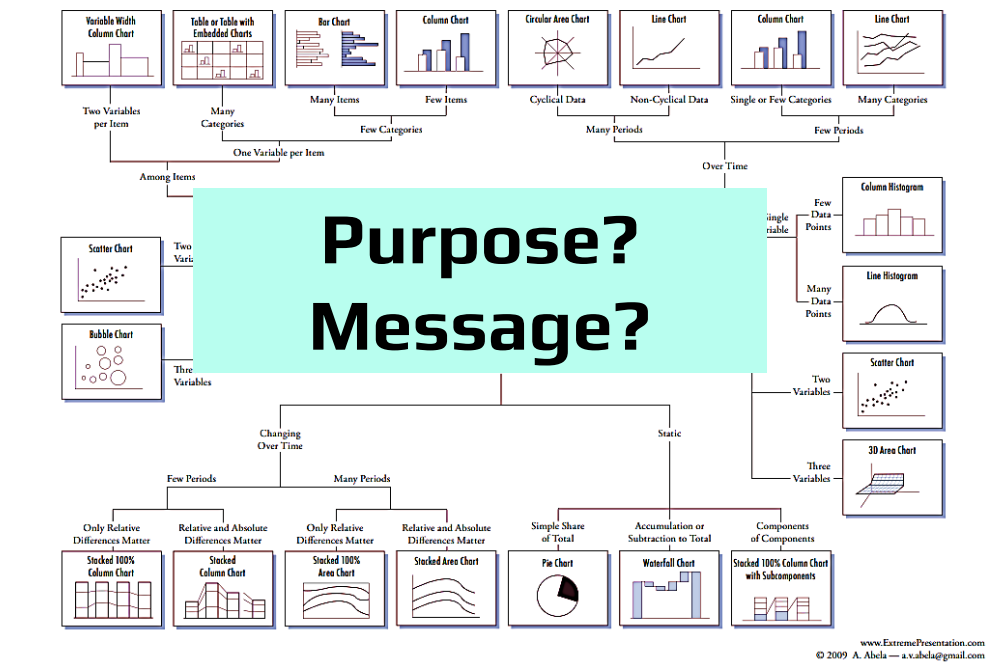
Variable Width Column Chart

Table or Table with Embedded Charts

Bar Chart

Column Chart

Circular Area Chart

Line Chart

Column Chart

Line Chart

Two Variables per Item

Many Categories

Many Items

Few Items

Cyclical Data

Non-Cyclical Data

Single or Few Categories

Many Categories

Few Categories

Many Periods

Few Periods

One Variable per Item

Among Items

Over Time

Column Histogram

Few Data Points

Single Variable

Scatter Chart

Two Varia

Line Histogram

Many Data Points

Bubble Chart

Three Variables

Purpose?
Message?

Scatter Chart

Two Variables

3D Area Chart

Three Variables

Changing Over Time

Static

Few Periods

Many Periods

Only Relative Differences Matter

Relative and Absolute Differences Matter

Only Relative Differences Matter

Relative and Absolute Differences Matter

Simple Share of Total

Accumulation or Subtraction to Total

Components of Components

Stacked 100% Column Chart

Stacked Column Chart

Stacked 100% Area Chart

Stacked Area Chart

Pie Chart

Waterfall Chart

Stacked 100% Column Chart with Subcomponents

www.ExtremePresentation.com
© 2009 A. Abela — a.v.abela@gmail.com